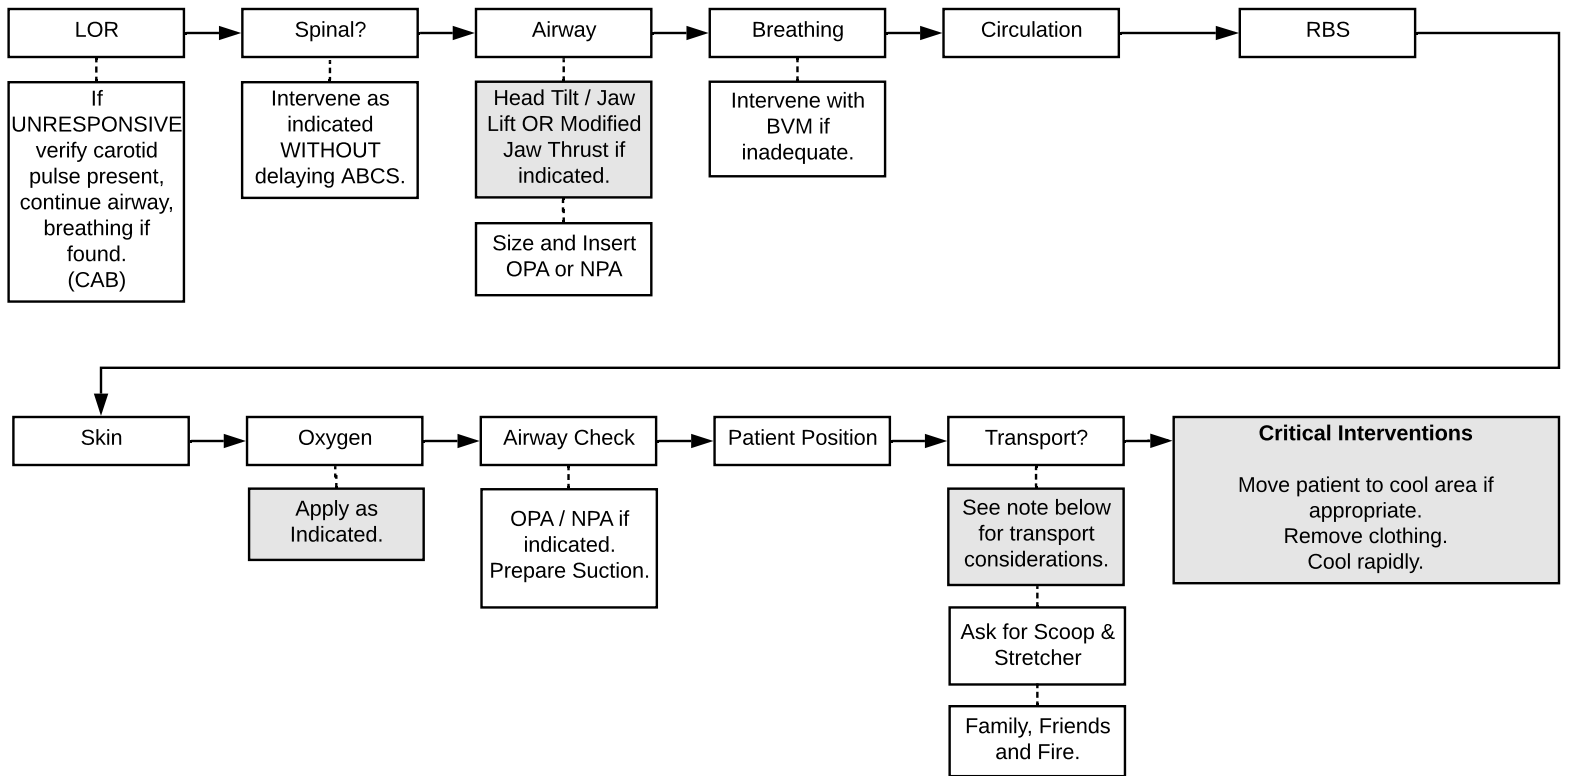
LOR

If UNRESPONSIVE verify carotid pulse present, continue airway, breathing if found. (CAB)

Spinal?

Intervene as indicated WITHOUT delaying ABCS.

Airway

Head Tilt / Jaw Lift OR Modified Jaw Thrust if indicated.

Size and Insert OPA or NPA

Breathing

Intervene with BVM if inadequate.

Circulation

RBS

Skin

Oxygen

Apply as Indicated.

Airway Check

OPA / NPA if indicated. Prepare Suction.

Patient Position

Transport?

See note below for transport considerations.

Ask for Scoop & Stretcher

Family, Friends and Fire.

**Critical Interventions**

Move patient to cool area if appropriate.
Remove clothing.
Cool rapidly.